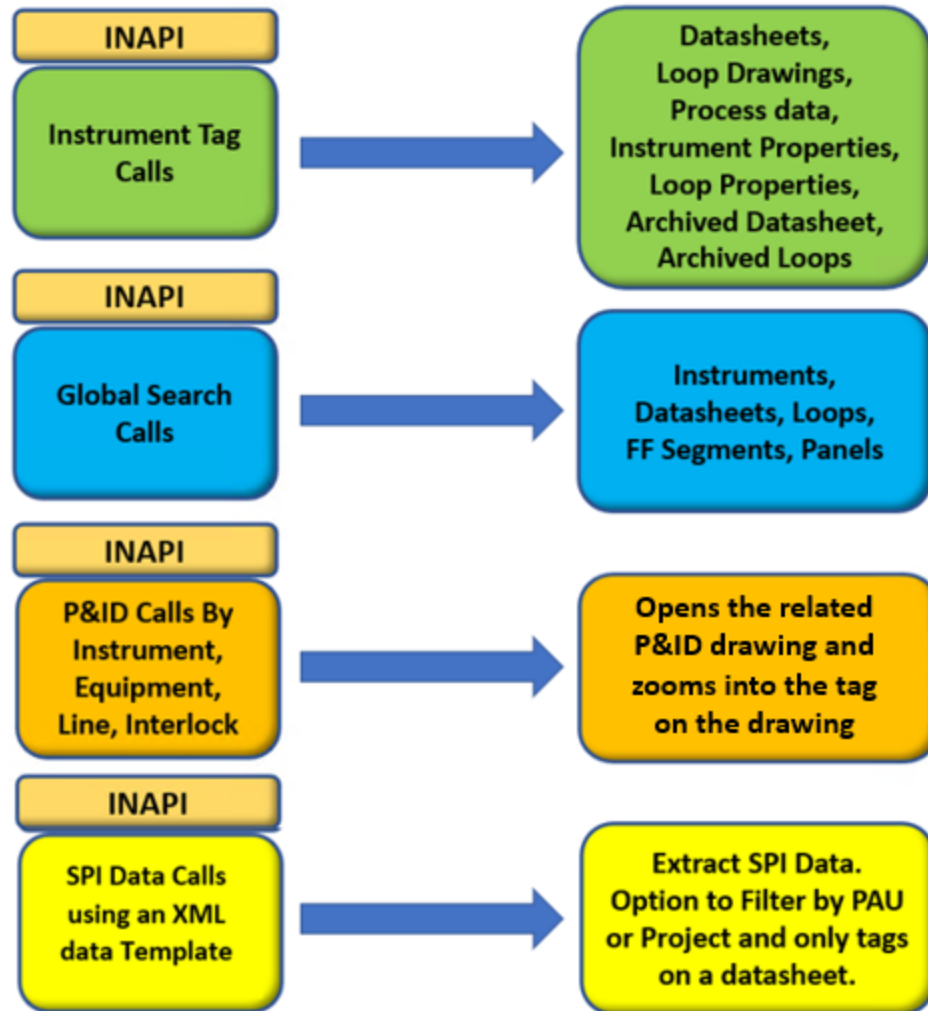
INAPI

Instrument Tag Calls

Datasheets, Loop Drawings, Process data, Instrument Properties, Loop Properties, Archived Datasheet, Archived Loops

INAPI

Global Search Calls

Instruments, Datasheets, Loops, FF Segments, Panels

INAPI

P&ID Calls By Instrument, Equipment, Line, Interlock

Opens the related P&ID drawing and zooms into the tag on the drawing

INAPI

SPI Data Calls using an XML data Template

Extract SPI Data. Option to Filter by PAU or Project and only tags on a datasheet.